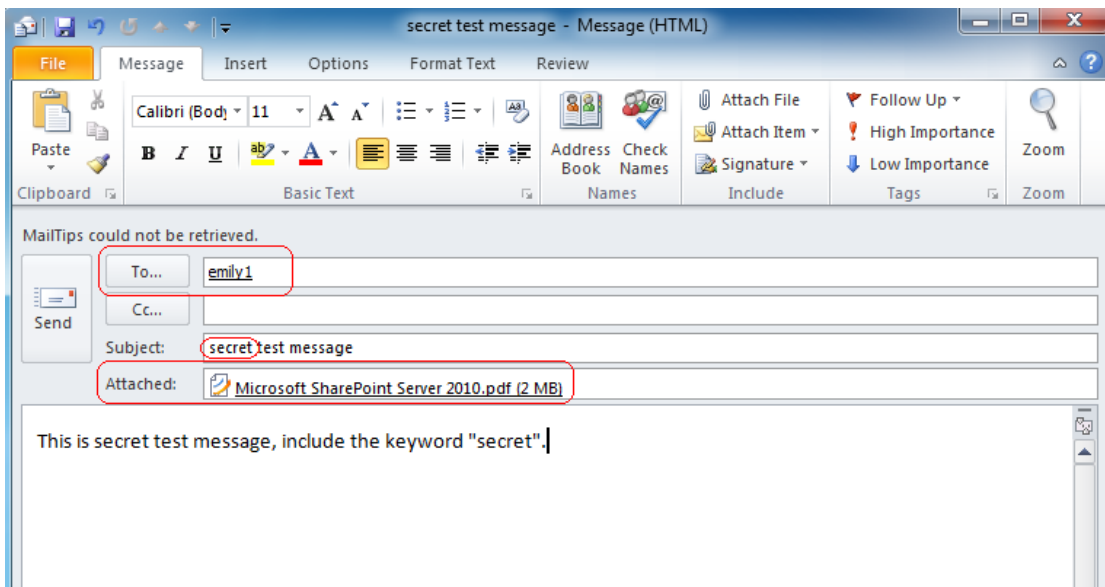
secret test message - Message (HTML)

File Message Insert Options Format Text Review

Paste
Clipboard

Calibri (Body) 11
B I U
Basic Text

Address Book Check Names
Names

Attach File
Attach Item
Signature
Include

Follow Up
High Importance
Low Importance
Tags

Zoom
Zoom

MailTips could not be retrieved.

Send

To... emily1

Cc...

Subject: secret test message

Attached: Microsoft SharePoint Server 2010.pdf (2 MB)

This is secret test message, include the keyword "secret".